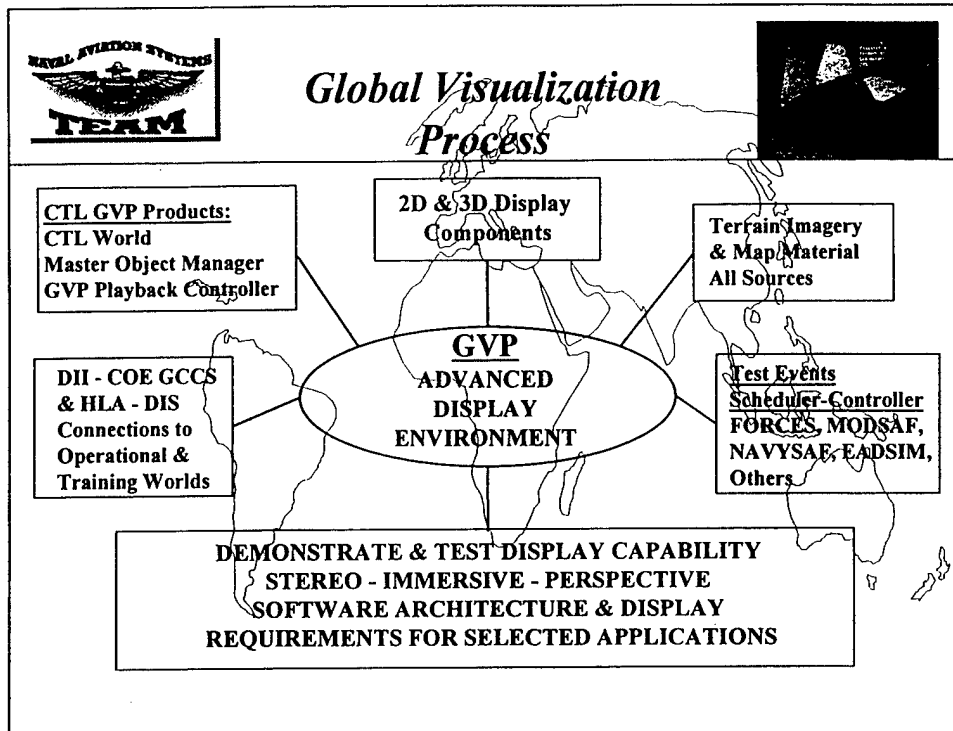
NAVAL AVIATION SYSTEMS TEAM

Global Visualization Process

CTL GVP Products:
CTL World
Master Object Manager
GVP Playback Controller

2D & 3D Display Components

Terrain Imagery & Map Material All Sources

DII - COE GCCS & HLA - DIS Connections to Operational & Training Worlds

GVP
ADVANCED DISPLAY ENVIRONMENT

Test Events
Scheduler-Controller
FORCES, MODSAF, NAVYSAF, EADSIM, Others

DEMONSTRATE & TEST DISPLAY CAPABILITY
STEREO - IMMERSIVE - PERSPECTIVE
SOFTWARE ARCHITECTURE & DISPLAY
REQUIREMENTS FOR SELECTED APPLICATIONS